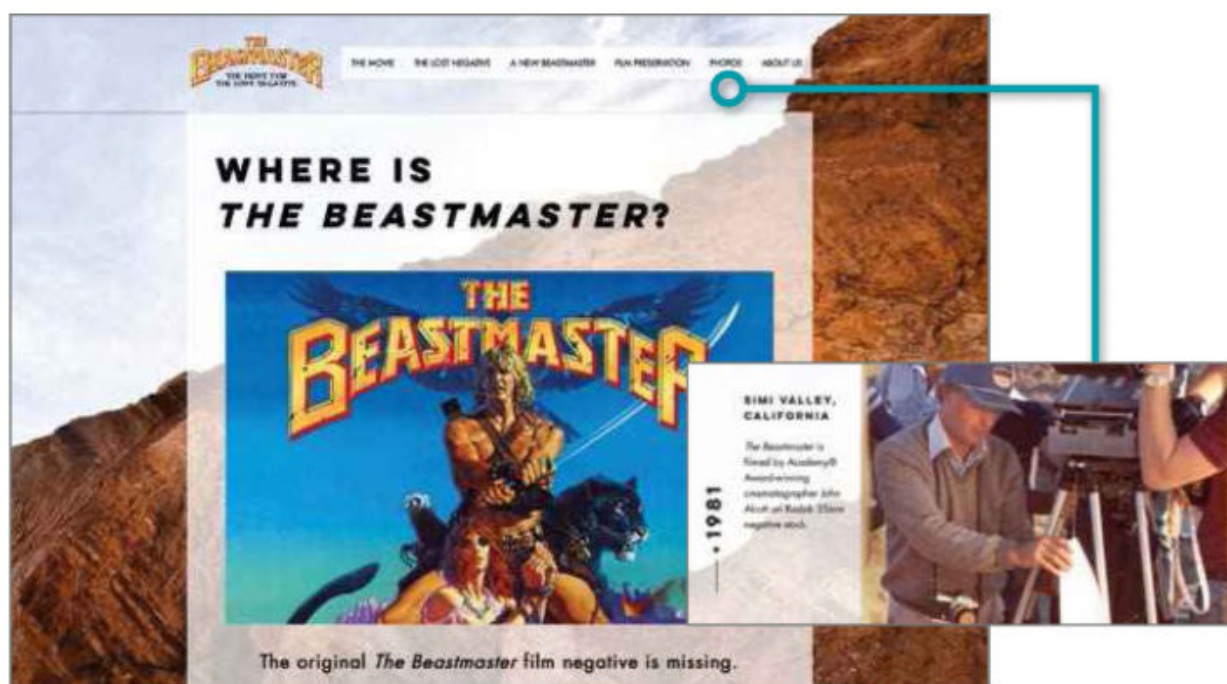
THE BEASTMASTER
THE HUNT FOR THE LOST NEGATIVE

THE MOVIE THE LOST NEGATIVE A NEW BEASTMASTER FILM PRESERVATION PHOTOS ABOUT US

WHERE IS
*THE BEASTMASTER?*

THE BEASTMASTER

SIMI VALLEY, CALIFORNIA

*The Beastmaster* is filmed by Academy® Award-winning cinematographer John Alcott on Kodak 35mm negative stock.

• 1981

The original *The Beastmaster* film negative is missing.